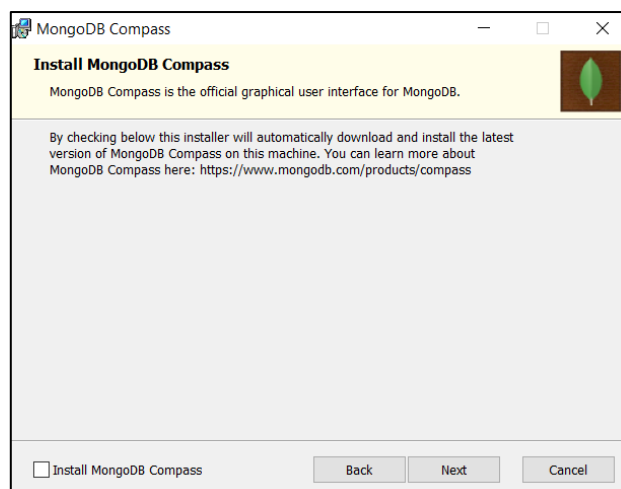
MongoDB Compass

Install MongoDB Compass

MongoDB Compass is the official graphical user interface for MongoDB.

By checking below this installer will automatically download and install the latest version of MongoDB Compass on this machine. You can learn more about MongoDB Compass here: https://www.mongodb.com/products/compass

Install MongoDB Compass

Back

Next

Cancel